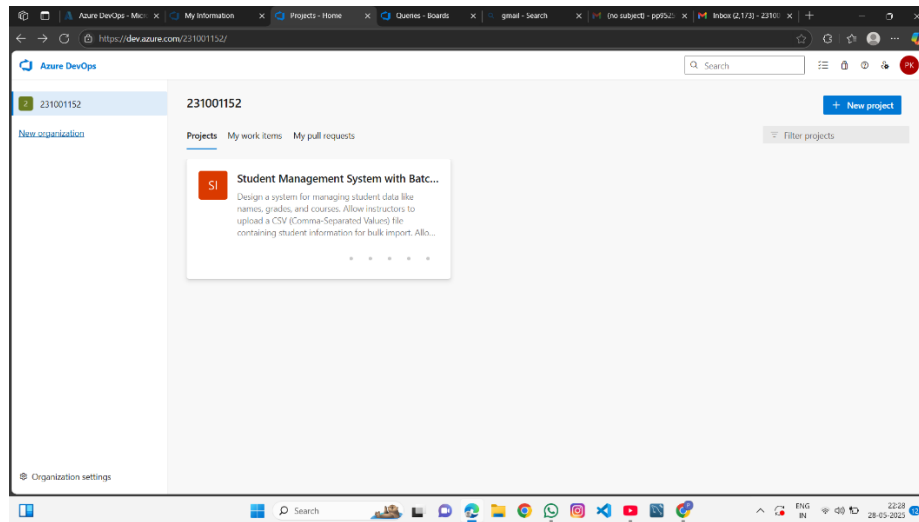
Azure DevOps - Micr ×
My Information ×
Projects - Home ×
Queries - Boards ×
gmail - Search ×
(no subject) - pp952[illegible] ×
Inbox (2,173) - 2310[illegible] ×
+

https://dev.azure.com/231001152/

Azure DevOps

Search

PK

231001152

New organization

231001152

+ New project

Projects My work items My pull requests

Filter projects

SI

Student Management System with Batc...

Design a system for managing student data like names, grades, and courses. Allow instructors to upload a CSV (Comma-Separated Values) file containing student information for bulk import. Allo...

Organization settings

Search

ENG IN

22:28 28-05-2025